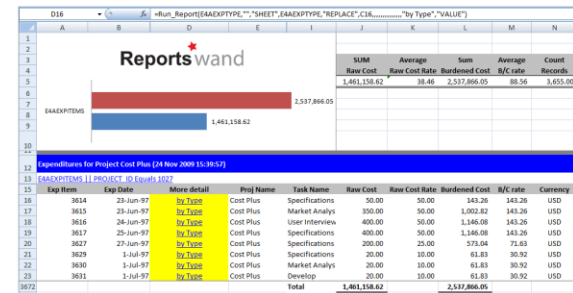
D16 =Run_Report(E4AEXPTYPE,"","SHEET",E4AEXPTYPE,"REPLACE",C16,,,,,,,,,,,,,"by Type","VALUE")

| | A | B | D | E | I | J | K | L | M | N |
|---|---|---|---|---|---|---|---|---|---|---|
| 3 | | | | | | SUM | Average | Sum | Average | Count |
| 4 | | | | | | Raw Cost | Raw Cost Rate | Burdened Cost | B/C rate | Records |
| 5 | | | | | | 1,461,158.62 | 38.46 | 2,537,866.05 | 88.56 | 3,655.00 |

Reportswand

E4AEXPITEMS

2,537,866.05

1,461,158.62

Expenditures for Project Cost Plus (24 Nov 2009 15:39:57)

E4AEXPITEMS || PROJECT_ID Equals 1027

| Exp Item | Exp Date | More detail | Proj Name | Task Name | Raw Cost | Raw Cost | Burdened Cost | B/C rate | Currency |
|---|---|---|---|---|---|---|---|---|---|
| 3614 | 23-Jun-97 | by Type | Cost Plus | Specifications | 50.00 | 50.00 | 143.26 | 143.26 | USD |
| 3615 | 23-Jun-97 | by Type | Cost Plus | Market Analys | 350.00 | 50.00 | 1,002.82 | 143.26 | USD |
| 3616 | 24-Jun-97 | by Type | Cost Plus | User Interview | 400.00 | 50.00 | 1,146.08 | 143.26 | USD |
| 3617 | 25-Jun-97 | by Type | Cost Plus | Specifications | 400.00 | 50.00 | 1,146.08 | 143.26 | USD |
| 3627 | 27-Jun-97 | by Type | Cost Plus | Specifications | 200.00 | 25.00 | 573.04 | 71.63 | USD |
| 3629 | 1-Jul-97 | by Type | Cost Plus | Specifications | 20.00 | 10.00 | 61.83 | 30.92 | USD |
| 3630 | 1-Jul-97 | by Type | Cost Plus | Market Analys | 20.00 | 10.00 | 61.83 | 30.92 | USD |
| 3631 | 1-Jul-97 | by Type | Cost Plus | Develop | 20.00 | 10.00 | 61.83 | 30.92 | USD |
| | | | | Total | 1,461,158.62 | | 2,537,866.05 | | |